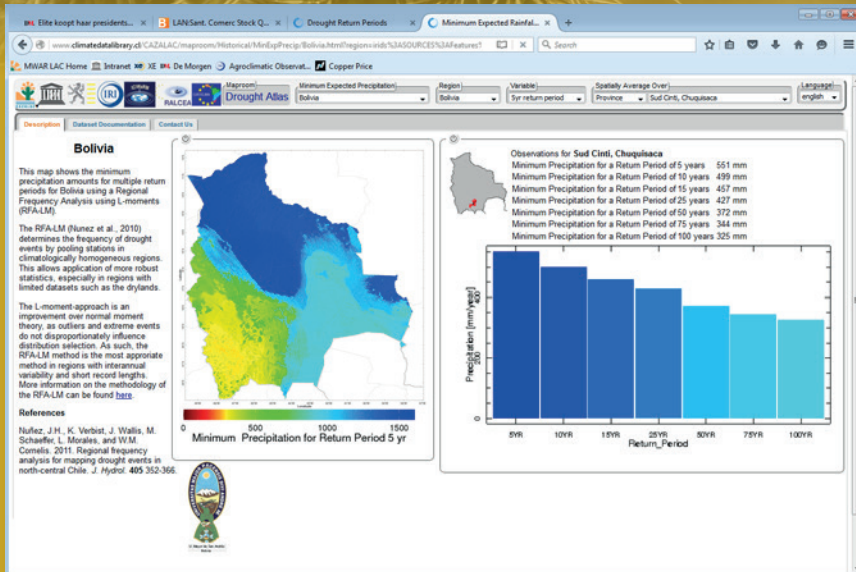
Elite koopt haar presidents... | LAN:Sant. Comerc Stock Q... | Drought Return Periods | Minimum Expected Rainfal... | +

www.climatedatalibrary.cl/CAZALAC/maproom/Historical/MinExpPrecip/Bolivia.html?region=irids%3ASOURCES%3AFeatures%
Search

MWAR LAC Home | Intranet | XE | De Morgen | Agroclimatic Observat... | Copper Price

RALCEA | Maproom Drought Atlas | Minimum Expected Precipitation Bolivia | Region Bolivia | Variable 5yr return period | Spatially Average Over Province | Sud Cinti, Chuquisaca | Language english

Description | Dataset Documentation | Contact Us

Bolivia

This map shows the minimum precipitation amounts for multiple return periods for Bolivia using a Regional Frequency Analysis using L-moments (RFA-LM).

The RFA-LM (Nunez et al., 2010) determines the frequency of drought events by pooling stations in climatologically homogeneous regions. This allows application of more robust statistics, especially in regions with limited datasets such as the drylands.

The L-moment-approach is an improvement over normal moment theory, as outliers and extreme events do not disproportionately influence distribution selection. As such, the RFA-LM method is the most approriate method in regions with interannual variability and short record lengths. More information on the methodology of the RFA-LM can be found here.

References

Nuñez, J.H., K. Verbist, J. Wallis, M. Schaeffer, L. Morales, and W.M. Cornelis. 2011. Regional frequency analysis for mapping drought events in north-central Chile. J. Hydrol. 405 352-366.

0 | 500 | 1000 | 1500
Minimum Precipitation for Return Period 5 yr

Observations for Sud Cinti, Chuquisaca
Minimum Precipitation for a Return Period of 5 years 551 mm
Minimum Precipitation for a Return Period of 10 years 499 mm
Minimum Precipitation for a Return Period of 15 years 457 mm
Minimum Precipitation for a Return Period of 25 years 427 mm
Minimum Precipitation for a Return Period of 50 years 372 mm
Minimum Precipitation for a Return Period of 75 years 344 mm
Minimum Precipitation for a Return Period of 100 years 325 mm

Precipitation [mm/year]
0 | 200 | 400
5YR | 10YR | 15YR | 25YR | 50YR | 75YR | 100YR
Return_Period